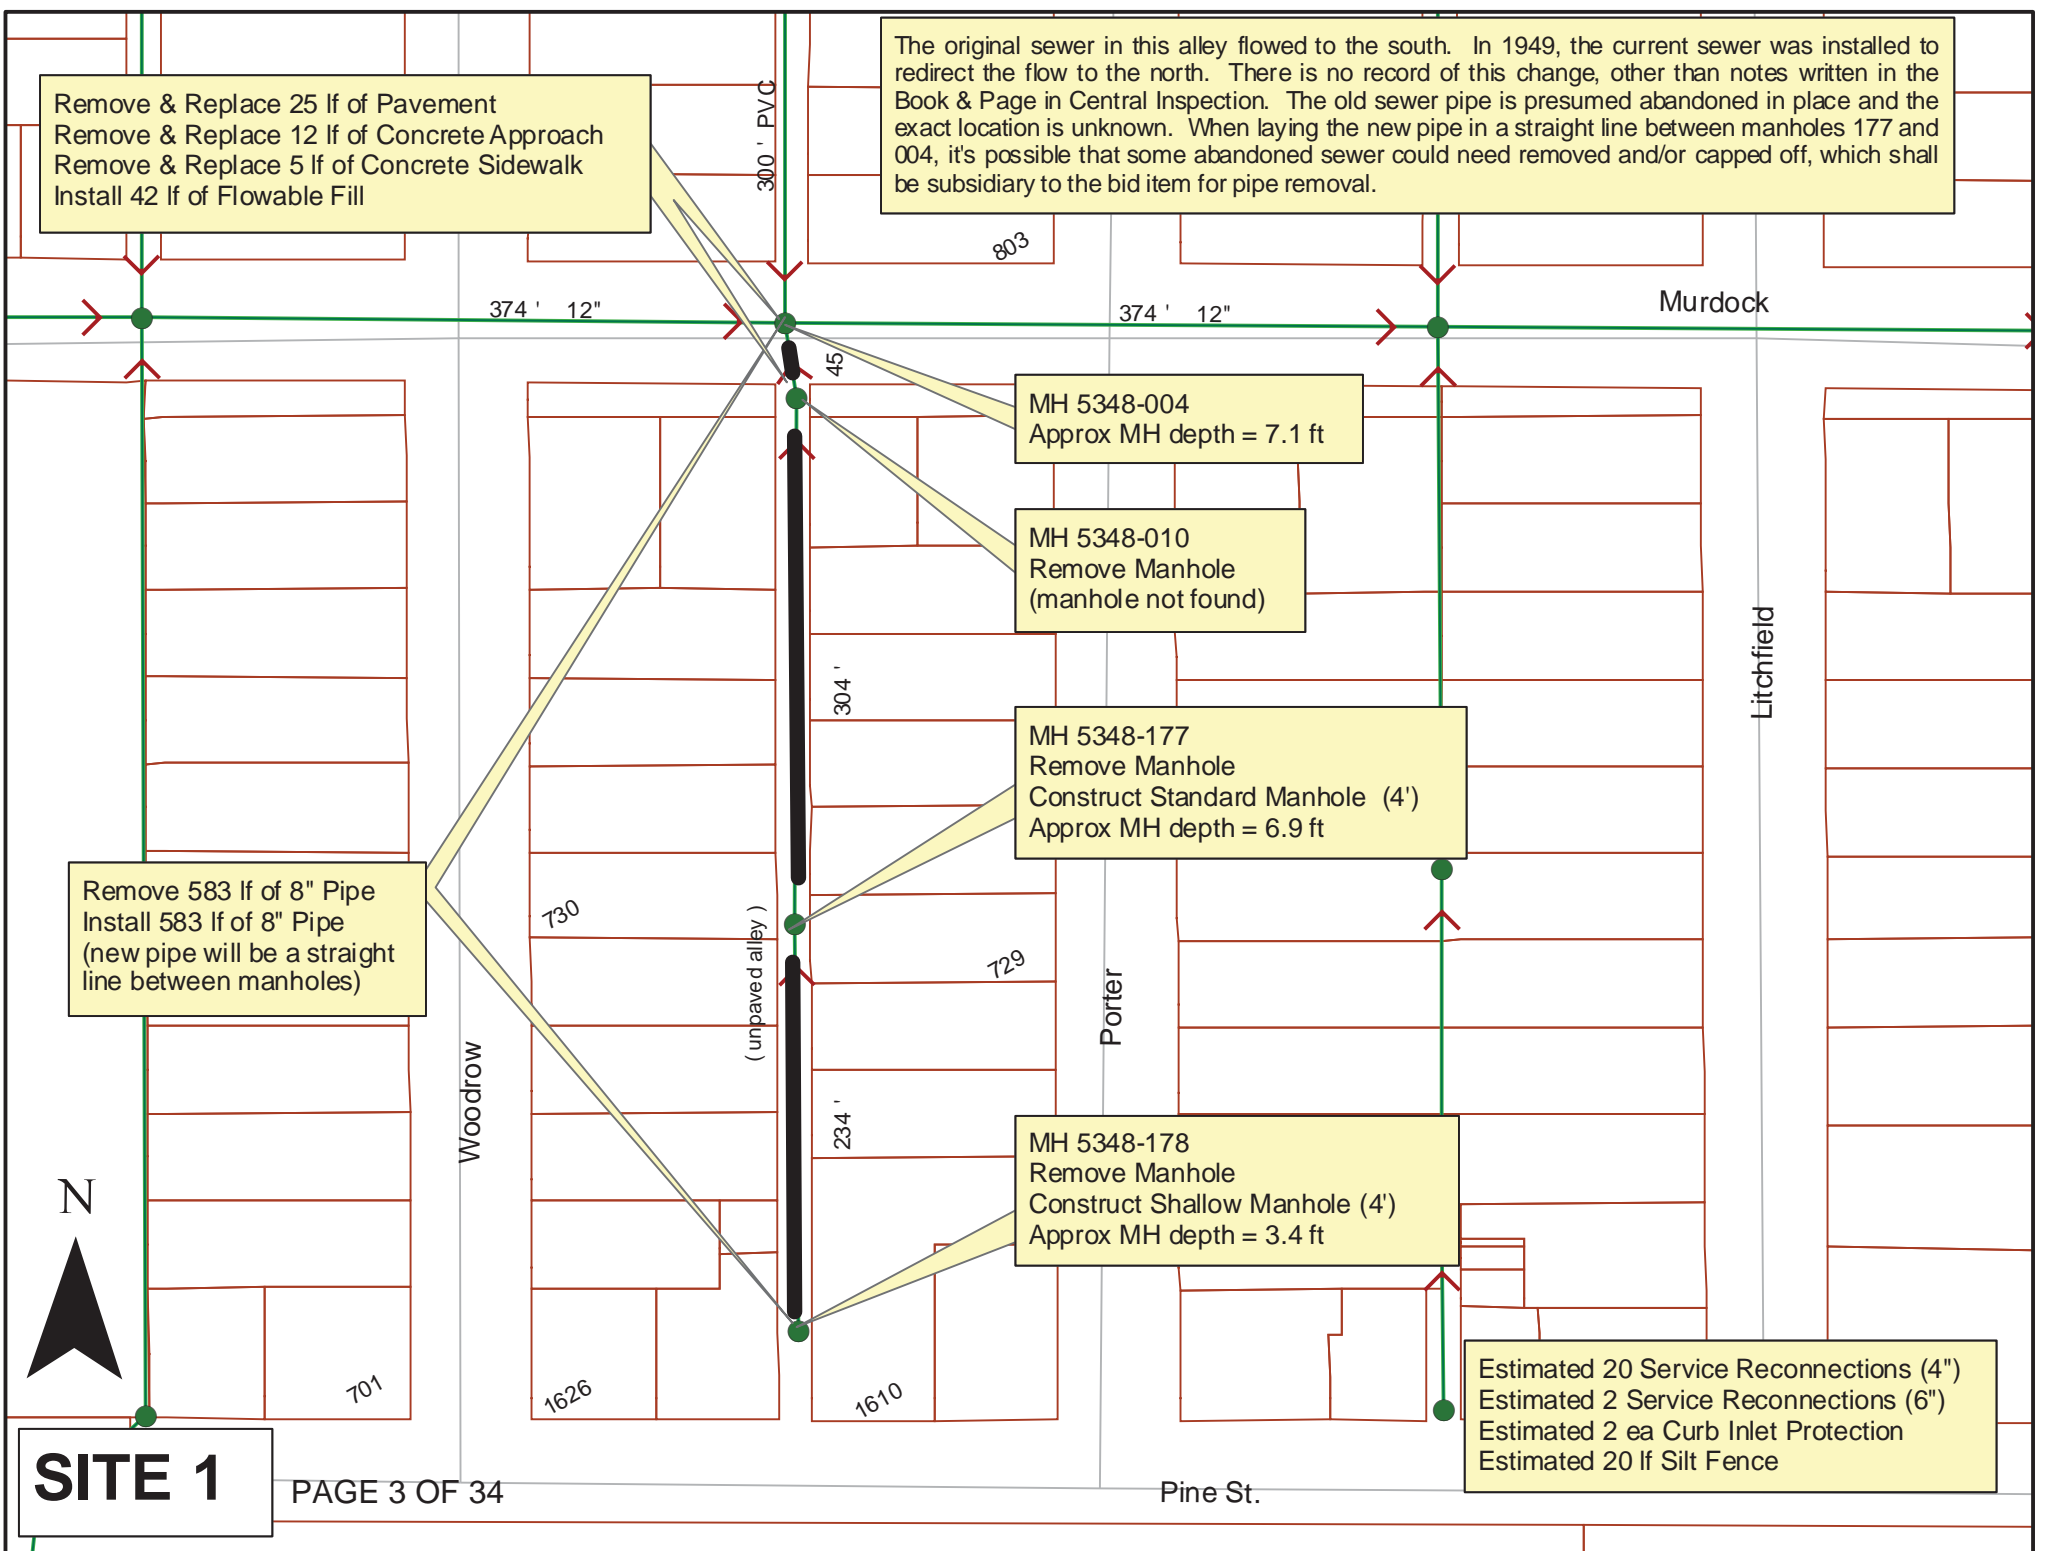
Remove & Replace 25 lf of Pavement
Remove & Replace 12 lf of Concrete Approach
Remove & Replace 5 lf of Concrete Sidewalk
Install 42 lf of Flowable Fill

300 ' PVC

The original sewer in this alley flowed to the south. In 1949, the current sewer was installed to redirect the flow to the north. There is no record of this change, other than notes written in the Book & Page in Central Inspection. The old sewer pipe is presumed abandoned in place and the exact location is unknown. When laying the new pipe in a straight line between manholes 177 and 004, it's possible that some abandoned sewer could need removed and/or capped off, which shall be subsidiary to the bid item for pipe removal.

803

374 ' 12"

374 ' 12"

Murdock

45

MH 5348-004
Approx MH depth = 7.1 ft

MH 5348-010
Remove Manhole
(manhole not found)

Litchfield

304 '

MH 5348-177
Remove Manhole
Construct Standard Manhole (4')
Approx MH depth = 6.9 ft

Remove 583 lf of 8" Pipe
Install 583 lf of 8" Pipe
(new pipe will be a straight line between manholes)

730

(unpaved alley)

729

Porter

Woodrow

234 '

MH 5348-178
Remove Manhole
Construct Shallow Manhole (4')
Approx MH depth = 3.4 ft

N

701

1626

1610

Estimated 20 Service Reconnections (4")
Estimated 2 Service Reconnections (6")
Estimated 2 ea Curb Inlet Protection
Estimated 20 lf Silt Fence

SITE 1

PAGE 3 OF 34

Pine St.